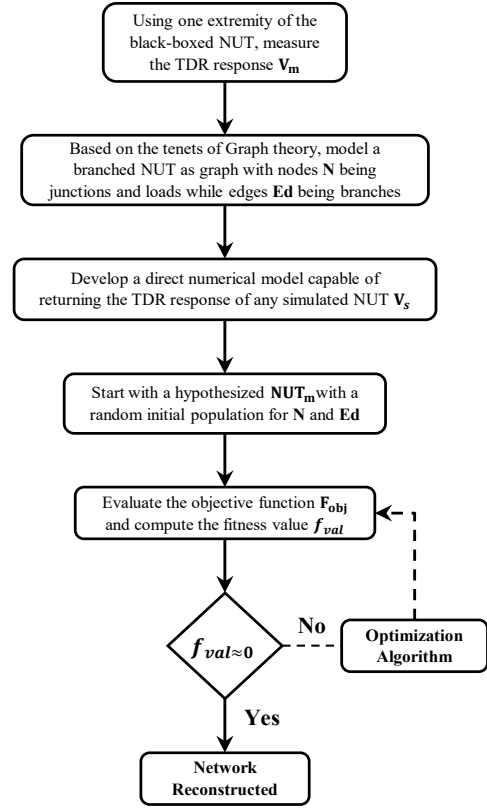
Using one extremity of the black-boxed NUT, measure the TDR response $\mathbf{V_m}$

Based on the tenets of Graph theory, model a branched NUT as graph with nodes **N** being junctions and loads while edges **Ed** being branches

Develop a direct numerical model capable of returning the TDR response of any simulated NUT $\mathbf{V}_s$

Start with a hypothesized $\mathbf{NUT_m}$ with a random initial population for **N** and **Ed**

Evaluate the objective function $\mathbf{F_{obj}}$ and compute the fitness value $f_{val}$

$f_{val} \approx 0$

No

Optimization Algorithm

Yes

Network Reconstructed